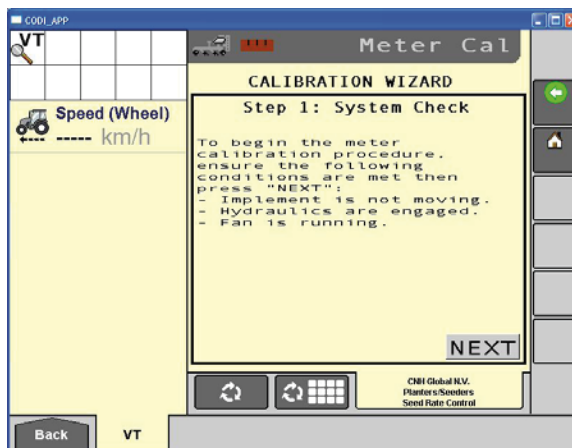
CODI_APP

VT

Speed (Wheel)
----- km/h

Meter Cal

CALIBRATION WIZARD

Step 1: System Check

To begin the meter calibration procedure. ensure the following conditions are met then press "NEXT":
- Implement is not moving.
- Hydraulics are engaged.
- Fan is running.

NEXT

CNH Global N.V.
Planters/Seeders
Seed Rate Control

Back

VT